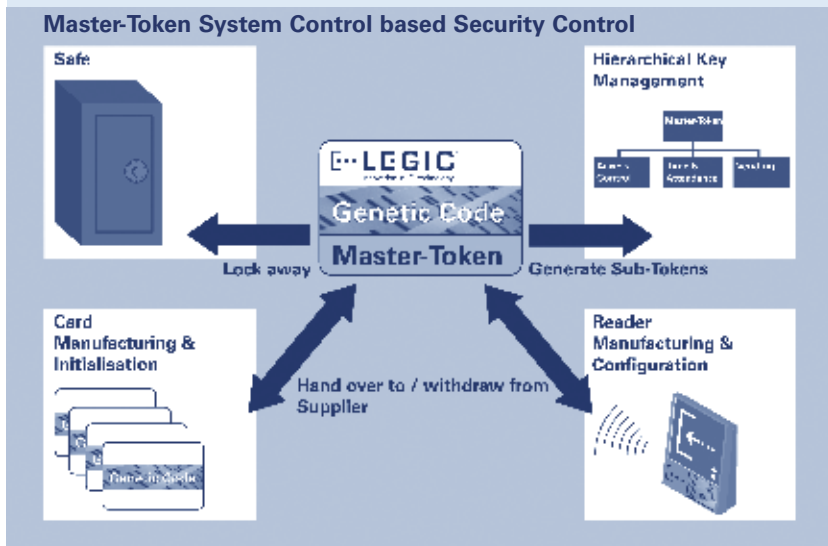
Master-Token System Control based Security Control

Safe

Hierarchical Key Management

Master-Token

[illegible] Control

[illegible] Attendance

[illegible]

LEGIC

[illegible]

Genetic Code

Master-Token

Lock away

Generate Sub-Tokens

Card Manufacturing & Initialisation

Reader Manufacturing & Configuration

Hand over to / withdraw from Supplier

Genetic Code